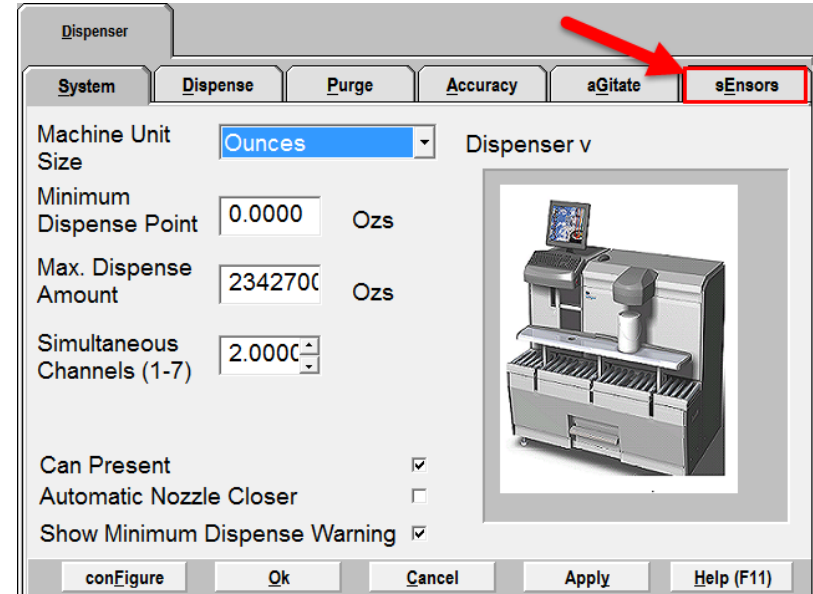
Dispenser

System | Dispense | Purge | Accuracy | aGitate | sEnsors

Machine Unit Size
Ounces

Dispenser v

Minimum Dispense Point
0.0000
Ozs

Max. Dispense Amount
2342700
Ozs

Simultaneous Channels (1-7)
2.0000

Can Present
Automatic Nozzle Closer
Show Minimum Dispense Warning

conFigure | Ok | Cancel | Apply | Help (F11)